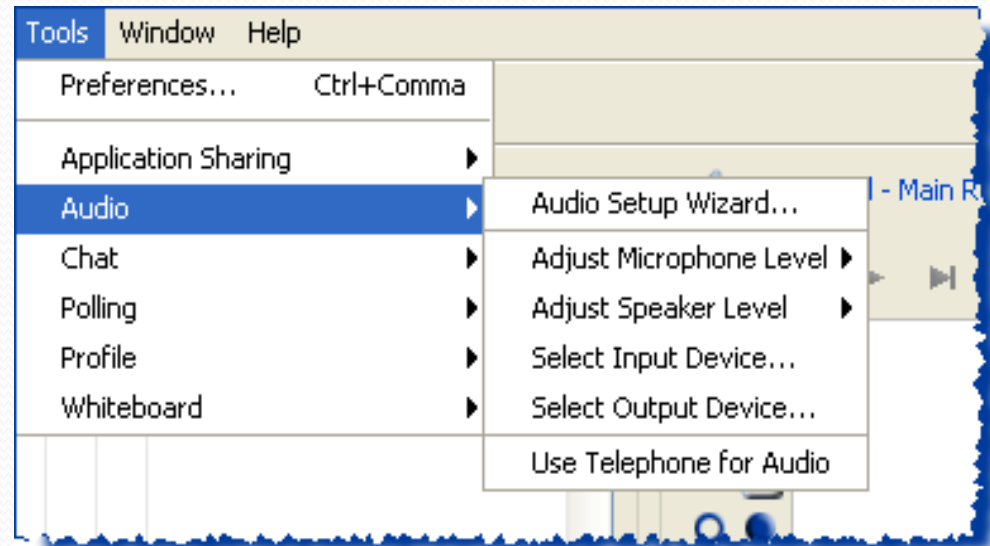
Tools Window Help

Preferences... Ctrl+Comma

Application Sharing
Audio
Chat
Polling
Profile
Whiteboard

Audio Setup Wizard...

Adjust Microphone Level
Adjust Speaker Level
Select Input Device...
Select Output Device...

Use Telephone for Audio

l - Main R